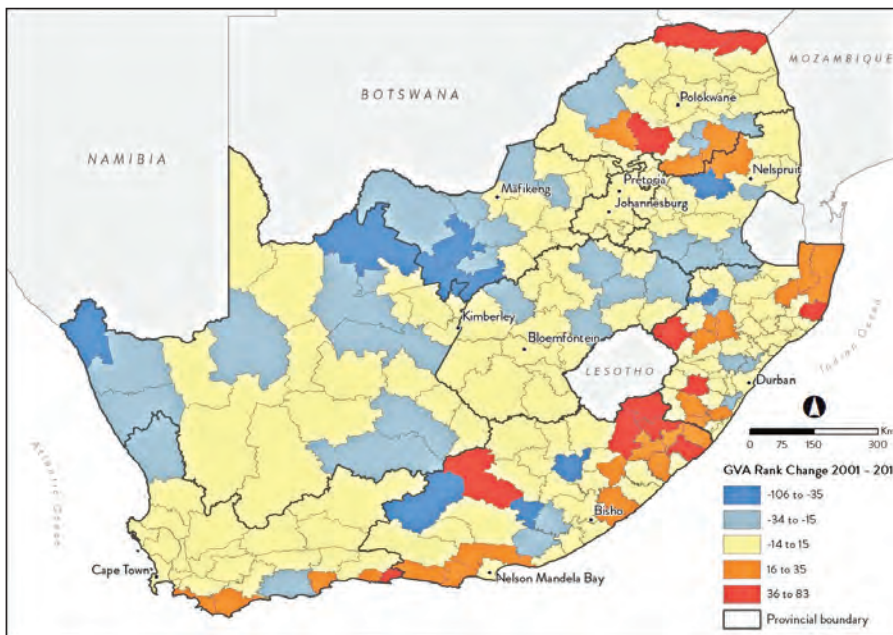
MOZAMBIQUE
BOTSWANA
NAMIBIA
Polokwane
Pretoria
Nelspruit
Mafikeng
Johannesburg
Kimberley
Bloemfontein
LESOTHO
Durban
Indian Ocean
Atlantic Ocean
Bisho
Cape Town
Nelson Mandela Bay
0 75 150 300 Km
GVA Rank Change 2001 - 201
-106 to -35
-34 to -15
-14 to 15
16 to 35
36 to 83
Provincial boundary